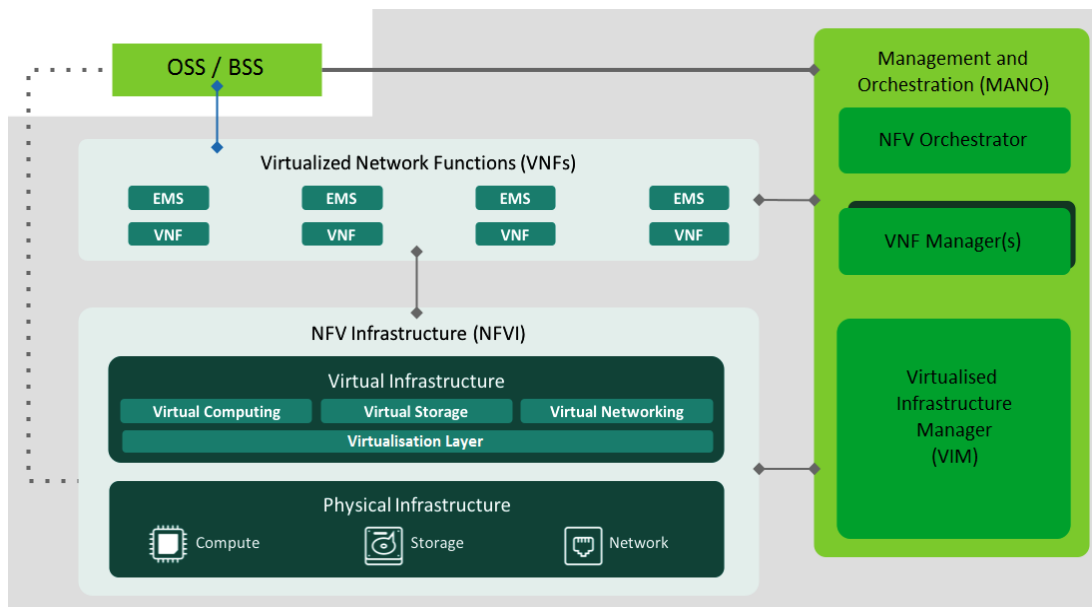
OSS / BSS

Management and Orchestration (MANO)

NFV Orchestrator

VNF Manager(s)

Virtualised Infrastructure Manager (VIM)

Virtualized Network Functions (VNFs)

| EMS | EMS | EMS | EMS |
|---|---|---|---|
| VNF | VNF | VNF | VNF |

NFV Infrastructure (NFVI)

Virtual Infrastructure

Virtual Computing

Virtual Storage

Virtual Networking

Virtualisation Layer

Physical Infrastructure

Compute

Storage

Network